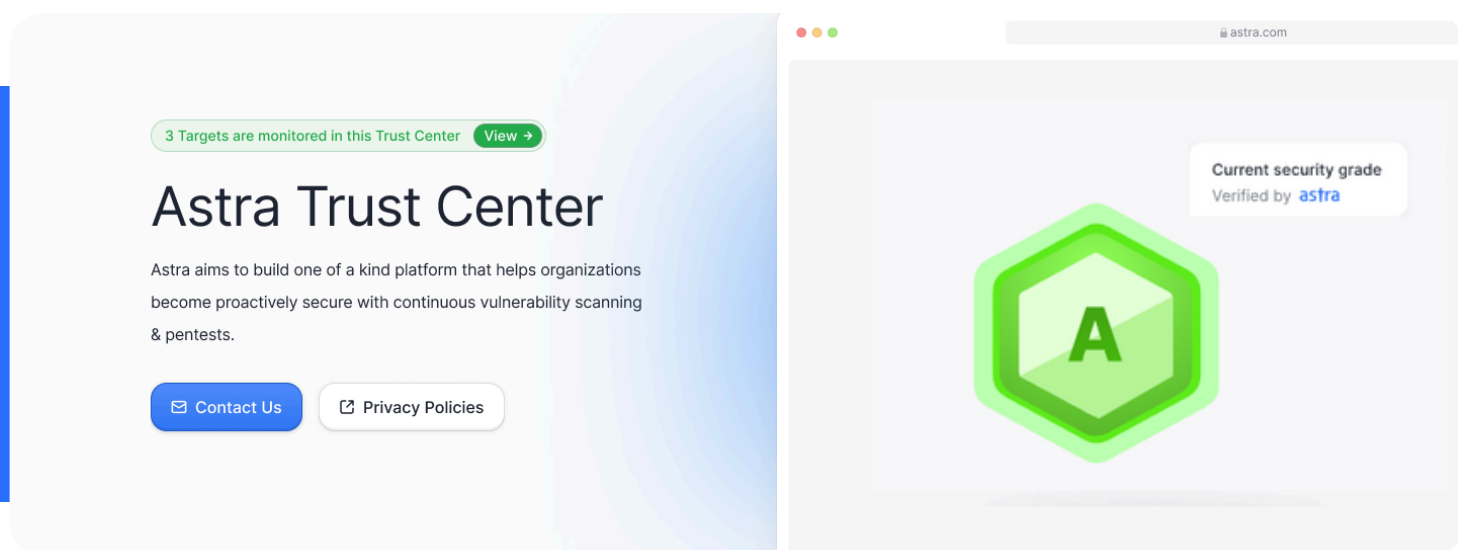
3 Targets are monitored in this Trust Center View →

Astra Trust Center

Astra aims to build one of a kind platform that helps organizations become proactively secure with continuous vulnerability scanning & pentests.

Contact Us

Privacy Policies

astra.com

Current security grade
Verified by astra

A